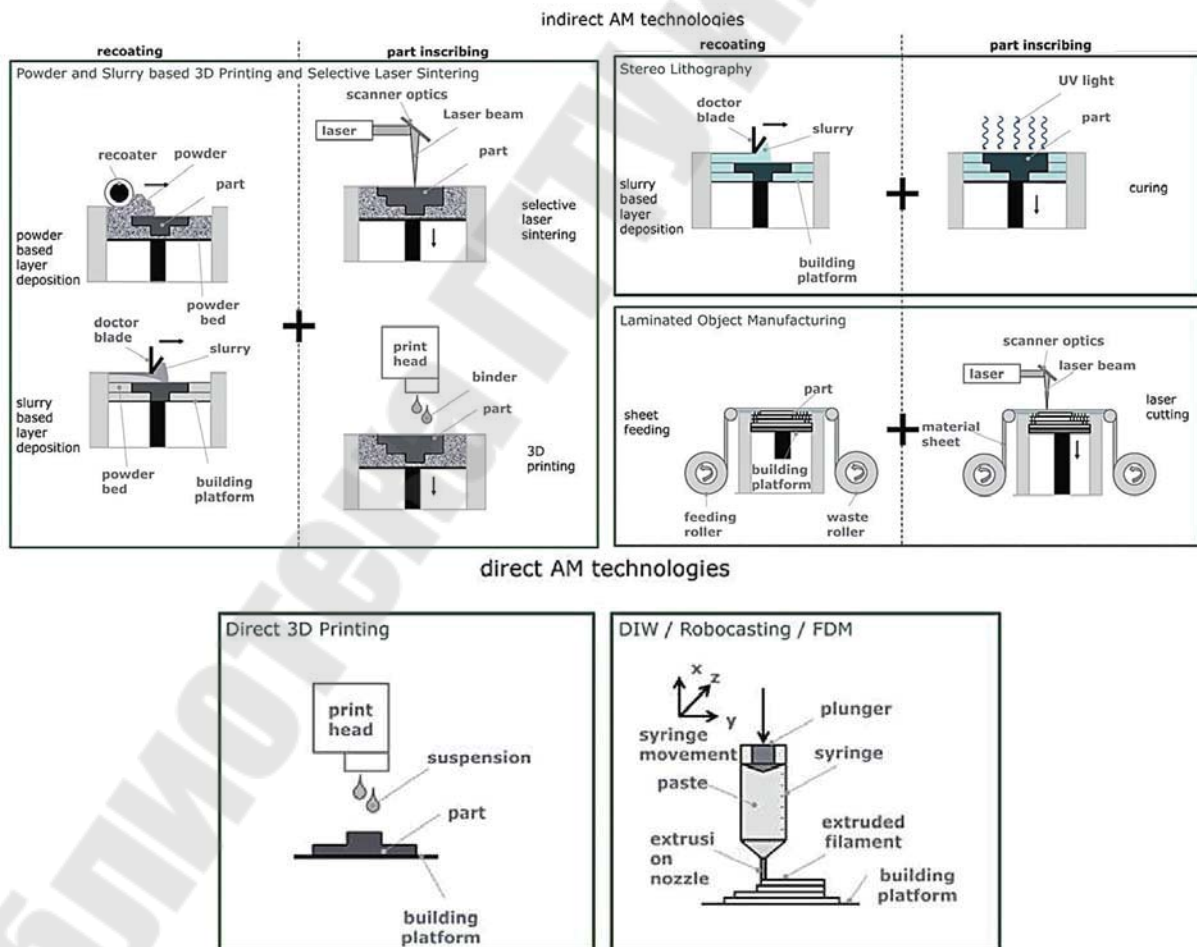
indirect AM technologies

recoating

part inscribing

Powder and Slurry based 3D Printing and Selective Laser Sintering

recoater powder

part

powder based layer deposition

powder bed

doctor blade

slurry

slurry based layer deposition

powder bed

building platform

scanner optics

laser

Laser beam

part

selective laser sintering

print head

binder

part

3D printing

recoating

part inscribing

Stereo Lithography

doctor blade

slurry

slurry based layer deposition

building platform

UV light

part

curing

Laminated Object Manufacturing

part

sheet feeding

building platform

feeding roller

waste roller

scanner optics

laser

laser beam

laser cutting

material sheet

direct AM technologies

Direct 3D Printing

print head

suspension

part

building platform

DIW / Robocasting / FDM

x z y

syringe movement

plunger

syringe

paste

extrusi on nozzle

extruded filament

building platform